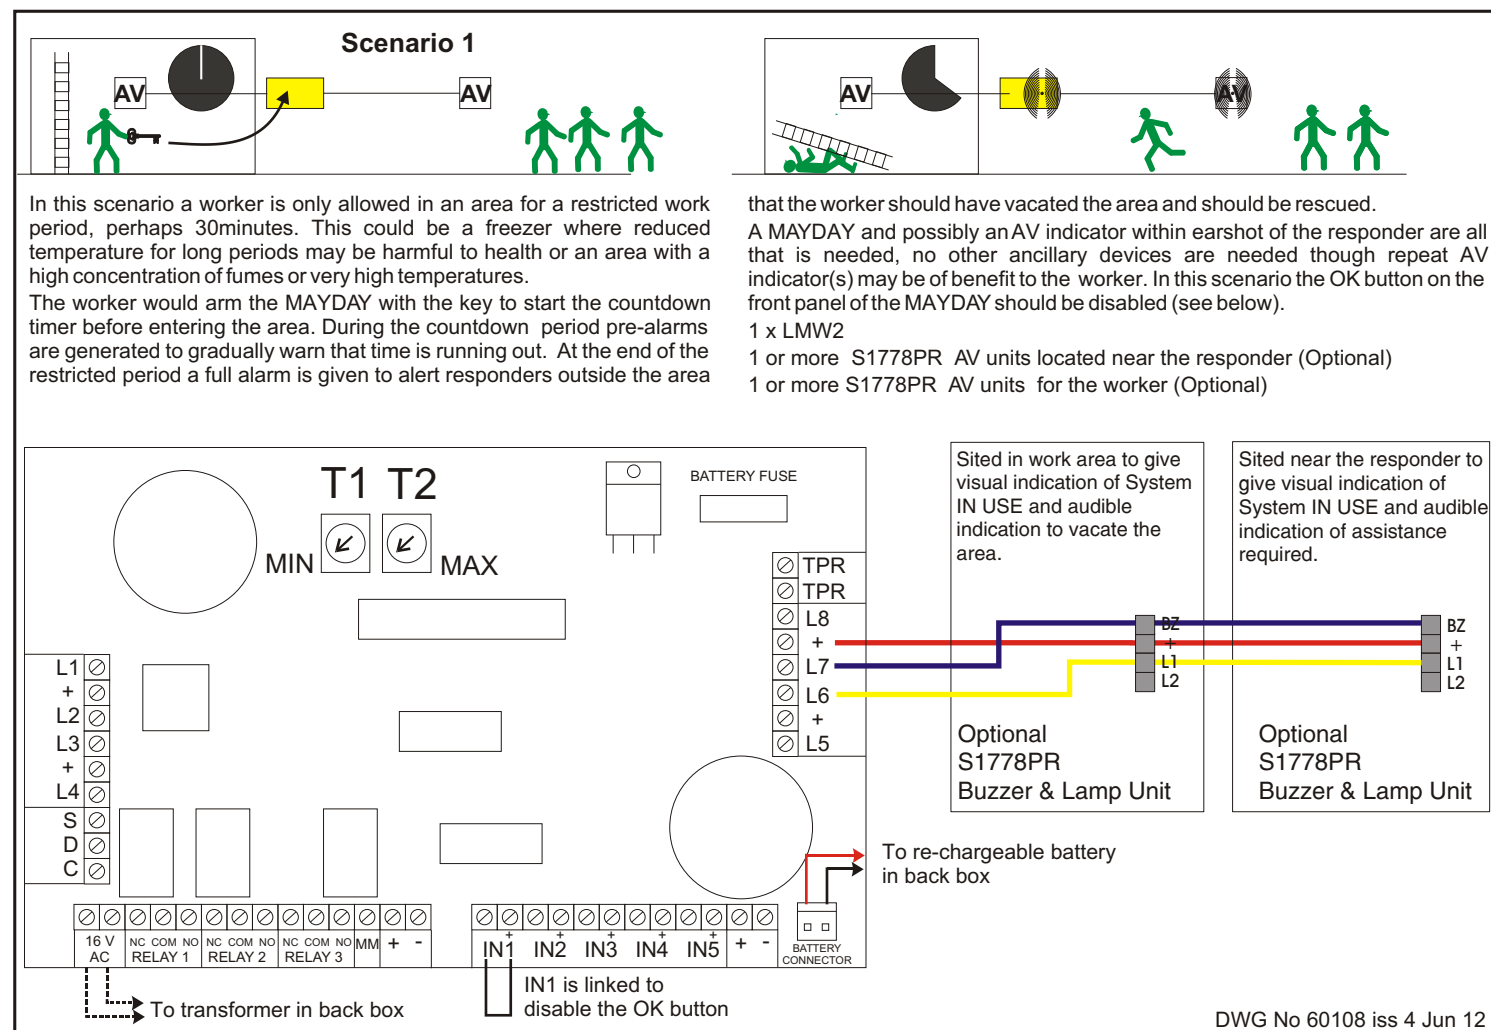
Scenario 1

AV

AV

AV

AV

In this scenario a worker is only allowed in an area for a restricted work period, perhaps 30minutes. This could be a freezer where reduced temperature for long periods may be harmful to health or an area with a high concentration of fumes or very high temperatures.

The worker would arm the MAYDAY with the key to start the countdown timer before entering the area. During the countdown period pre-alarms are generated to gradually warn that time is running out. At the end of the restricted period a full alarm is given to alert responders outside the area

that the worker should have vacated the area and should be rescued.

A MAYDAY and possibly an AV indicator within earshot of the responder are all that is needed, no other ancillary devices are needed though repeat AV indicator(s) may be of benefit to the worker. In this scenario the OK button on the front panel of the MAYDAY should be disabled (see below).

1 x LMW2

1 or more S1778PR AV units located near the responder (Optional)

1 or more S1778PR AV units for the worker (Optional)

T1 T2

MIN

MAX

BATTERY FUSE

TPR
TPR
L8
+
L7
L6
+
L5

L1
+
L2
L3
+
L4
S
D
C

16 V AC
NC COM NO RELAY 1
NC COM NO RELAY 2
NC COM NO RELAY 3
MM
+
-

IN1 IN2 IN3 IN4 IN5 + -

BATTERY CONNECTOR

Sited in work area to give visual indication of System IN USE and audible indication to vacate the area.

BZ
+
L1
L2

Optional
S1778PR
Buzzer & Lamp Unit

Sited near the responder to give visual indication of System IN USE and audible indication of assistance required.

BZ
+
L1
L2

Optional
S1778PR
Buzzer & Lamp Unit

To re-chargeable battery in back box

To transformer in back box

IN1 is linked to disable the OK button

DWG No 60108 iss 4 Jun 12